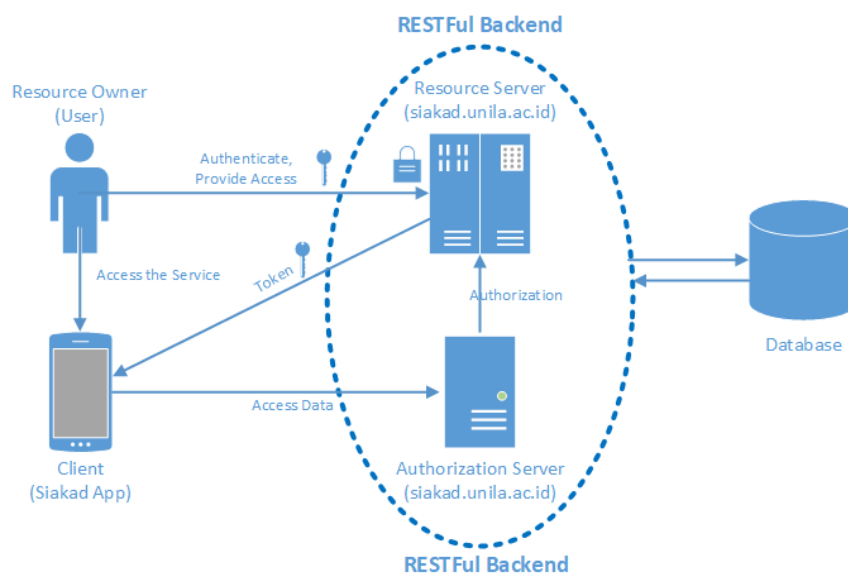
RESTFul Backend

Resource Owner (User)

Authenticate, Provide Access

Resource Server (siakad.unila.ac.id)

Access the Service

Token

Authorization

Database

Client (Siakad App)

Access Data

Authorization Server (siakad.unila.ac.id)

RESTFul Backend